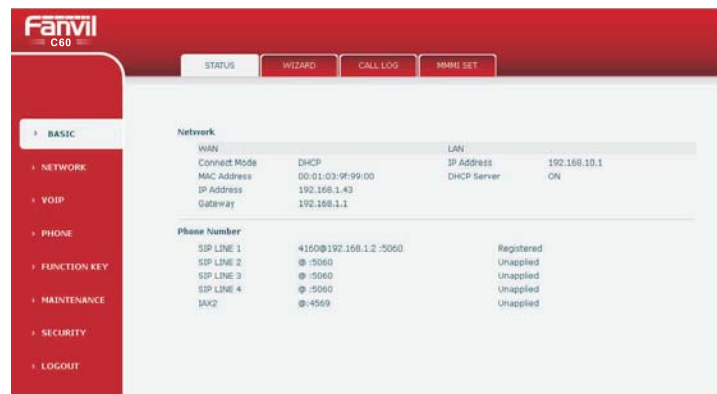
Fanvil
C60

STATUS WIZARD CALL LOG MMMI SET

› BASIC
› NETWORK
› VOIP
› PHONE
› FUNCTION KEY
› MAINTENANCE
› SECURITY
› LOGOUT

Network

| WAN | | LAN | |
|---|---|---|---|
| Connect Mode | DHCP | IP Address | 192.168.10.1 |
| MAC Address | 00:01:03:9f:99:00 | DHCP Server | ON |
| IP Address | 192.168.1.43 | | |
| Gateway | 192.168.1.1 | | |

Phone Number

| | | |
|---|---|---|
| SIP LINE 1 | 4160@192.168.1.2 :5060 | Registered |
| SIP LINE 2 | @ :5060 | Unapplied |
| SIP LINE 3 | @ :5060 | Unapplied |
| SIP LINE 4 | @ :5060 | Unapplied |
| IAX2 | @:4569 | Unapplied |